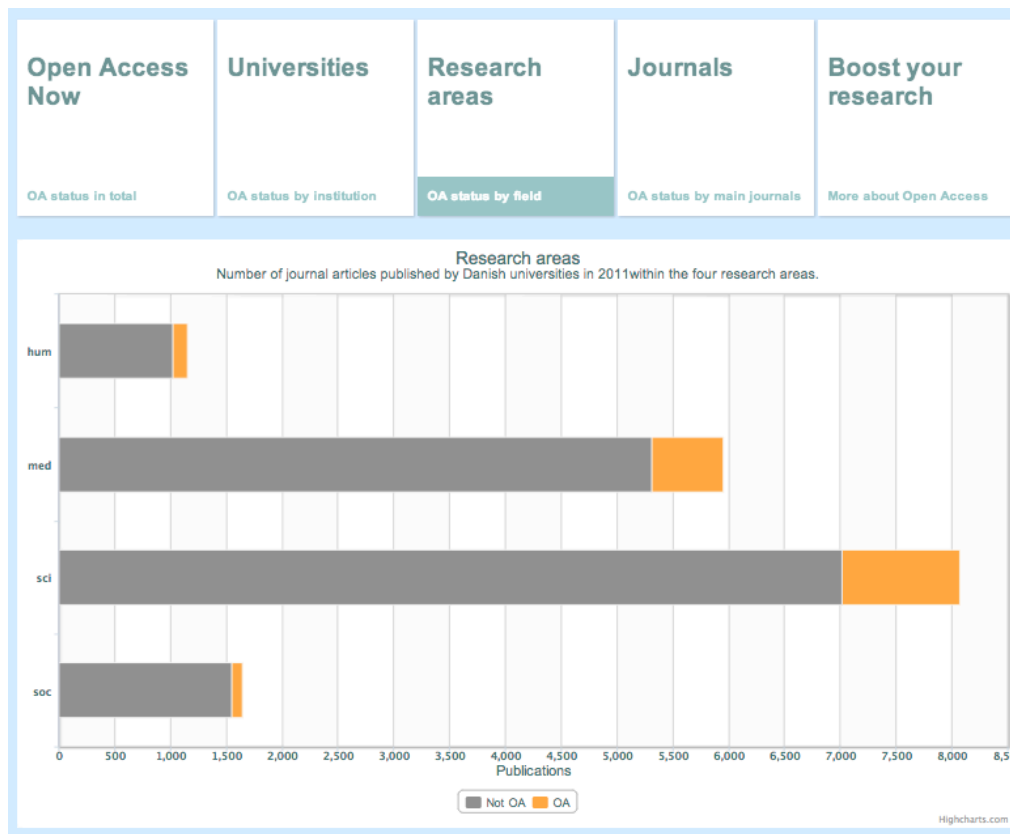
Open Access Now

OA status in total

Universities

OA status by institution

Research areas

OA status by field

Journals

OA status by main journals

Boost your research

More about Open Access

Research areas
Number of journal articles published by Danish universities in 2011within the four research areas.

hum
med
sci
soc

0 500 1,000 1,500 2,000 2,500 3,000 3,500 4,000 4,500 5,000 5,500 6,000 6,500 7,000 7,500 8,000 8,5

Publications

Not OA OA

Highcharts.com